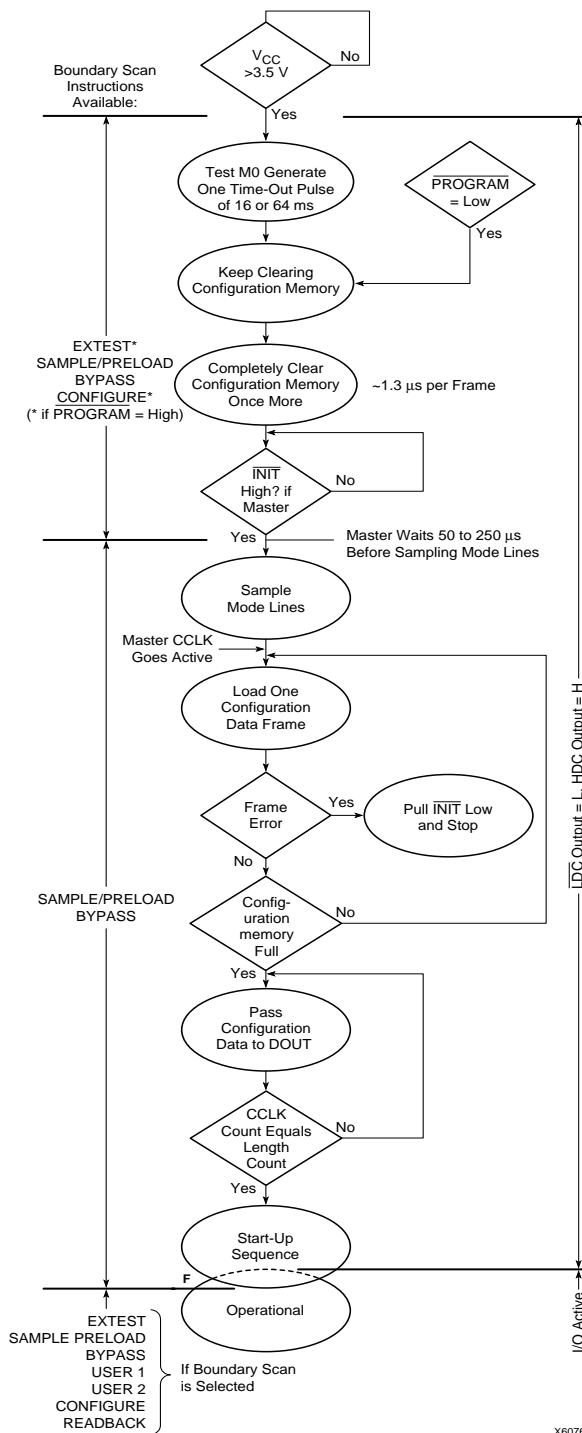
$V_{CC}$ >3.5 V

No

Boundary Scan Instructions Available:

Yes

Test M0 Generate One Time-Out Pulse of 16 or 64 ms

$\overline{PROGRAM}$ = Low

Yes

Keep Clearing Configuration Memory

EXTEST* SAMPLE/PRELOAD BYPASS $\underline{CONFIGURE}$* (* if PROGRAM = High)

Completely Clear Configuration Memory Once More

~1.3 µs per Frame

$\overline{INIT}$ High? if Master

No

Yes

Master Waits 50 to 250 µs Before Sampling Mode Lines

Sample Mode Lines

Master CCLK Goes Active

Load One Configuration Data Frame

Frame Error

Yes

Pull $\overline{INIT}$ Low and Stop

No

SAMPLE/PRELOAD BYPASS

Configuration memory Full

No

Yes

Pass Configuration Data to DOUT

CCLK Count Equals Length Count

No

Yes

Start-Up Sequence

F

Operational

EXTEST SAMPLE PRELOAD BYPASS USER 1 USER 2 CONFIGURE READBACK

If Boundary Scan is Selected

$\overline{LDC}$ Output = L, HDC Output = H

I/O Active

X6076